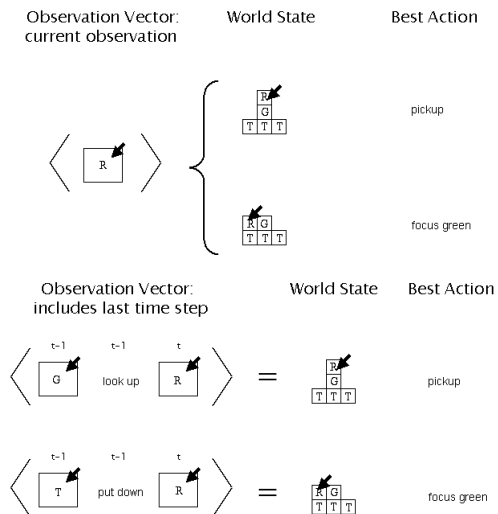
Observation Vector: current observation

World State

Best Action

R

R
G
T T T

pickup

R G
T T T

focus green

Observation Vector: includes last time step

World State

Best Action

t-1 t-1 t

G look up R

=

R
G
T T T

pickup

t-1 t-1 t

T put down R

=

R G
T T T

focus green